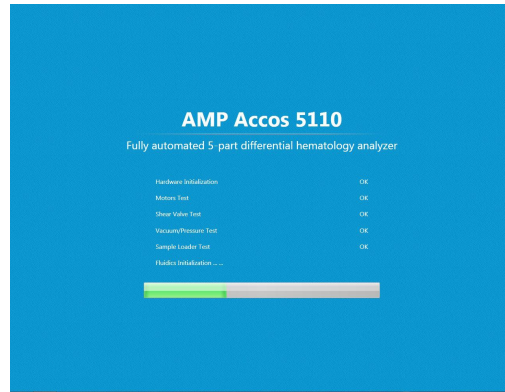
AMP Accos 5110

Fully automated 5-part differential hematology analyzer

| | |
|---|---|
| Hardware Initialization | OK |
| Motors Test | OK |
| Shear Valve Test | OK |
| Vacuum/Pressure Test | OK |
| Sample Loader Test | OK |
| Fluidics Initialization ... ... | |